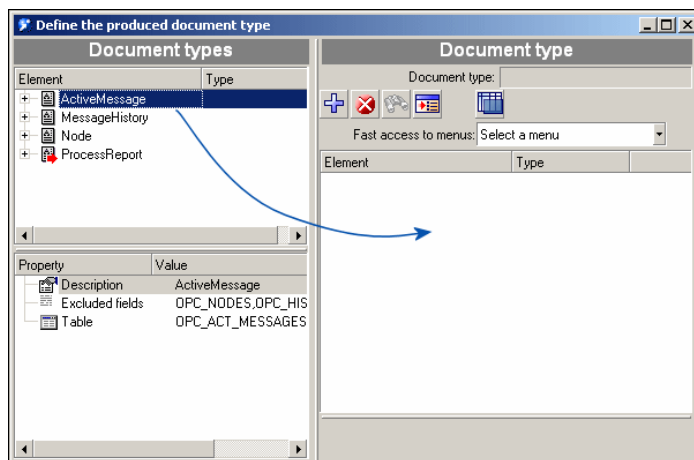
Define the produced document type

Document types

| Element | Type |
|---|---|
| ActiveMessage | |
| MessageHistory | |
| Node | |
| ProcessReport | |

| Property | Value |
|---|---|
| Description | ActiveMessage |
| Excluded fields | OPC_NODES,OPC_HIS |
| Table | OPC_ACT_MESSAGES |

Document type

Document type:

Fast access to menus: Select a menu

| Element | Type |
|---|---|